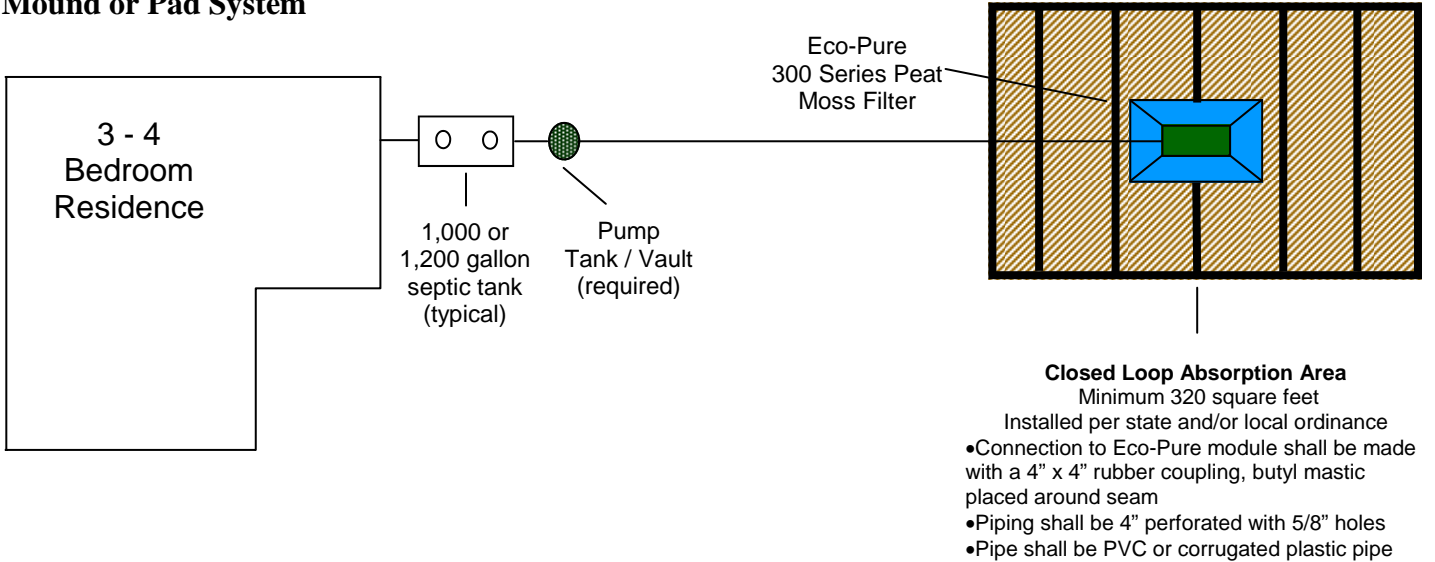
Mound or Pad System

3 - 4
Bedroom
Residence

1,000 or
1,200 gallon
septic tank
(typical)

Pump
Tank / Vault
(required)

Eco-Pure
300 Series Peat
Moss Filter

**Closed Loop Absorption Area**
Minimum 320 square feet
Installed per state and/or local ordinance
•Connection to Eco-Pure module shall be made with a 4" x 4" rubber coupling, butyl mastic placed around seam
•Piping shall be 4" perforated with 5/8" holes
•Pipe shall be PVC or corrugated plastic pipe